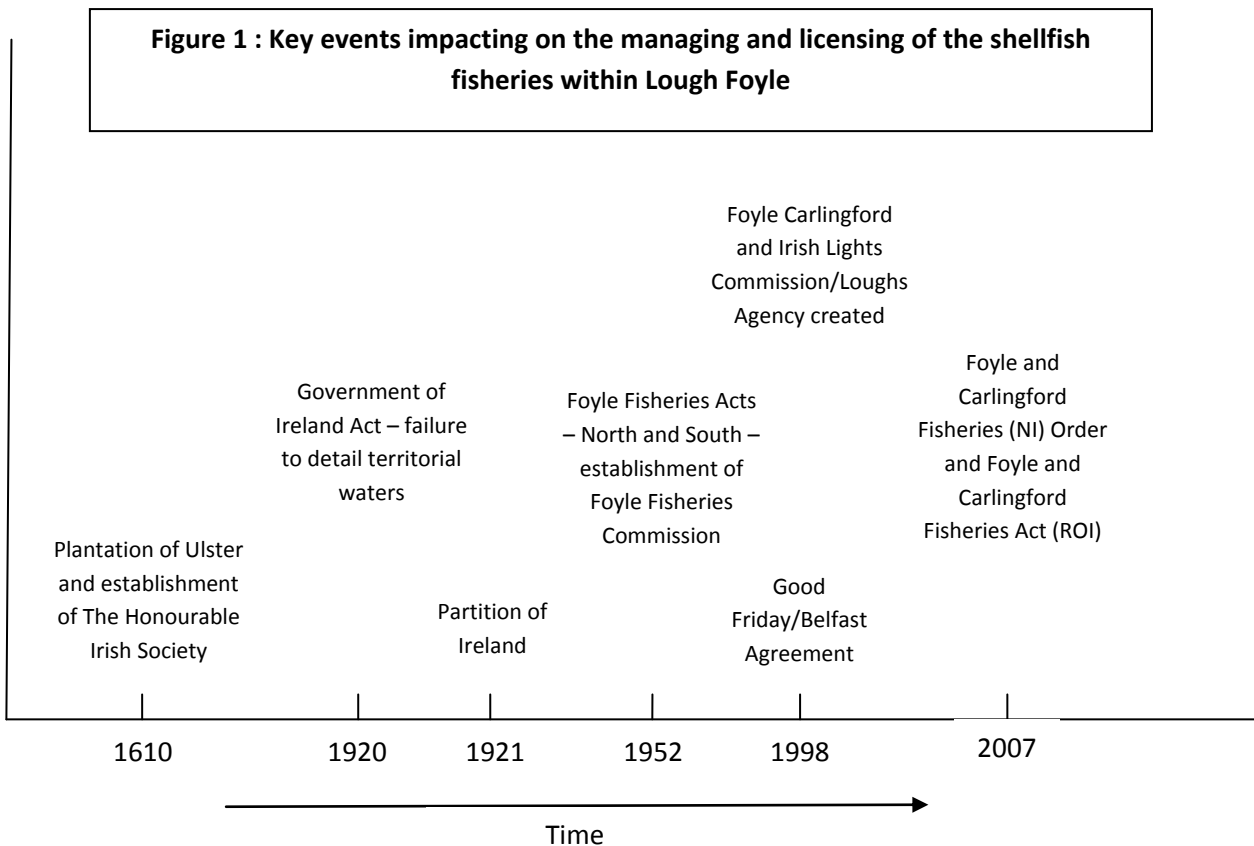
**Figure 1 : Key events impacting on the managing and licensing of the shellfish fisheries within Lough Foyle**

Plantation of Ulster and establishment of The Honourable Irish Society

Government of Ireland Act – failure to detail territorial waters

Partition of Ireland

Foyle Fisheries Acts – North and South – establishment of Foyle Fisheries Commission

Foyle Carlingford and Irish Lights Commission/Loughs Agency created

Good Friday/Belfast Agreement

Foyle and Carlingford Fisheries (NI) Order and Foyle and Carlingford Fisheries Act (ROI)

1610 1920 1921 1952 1998 2007

Time